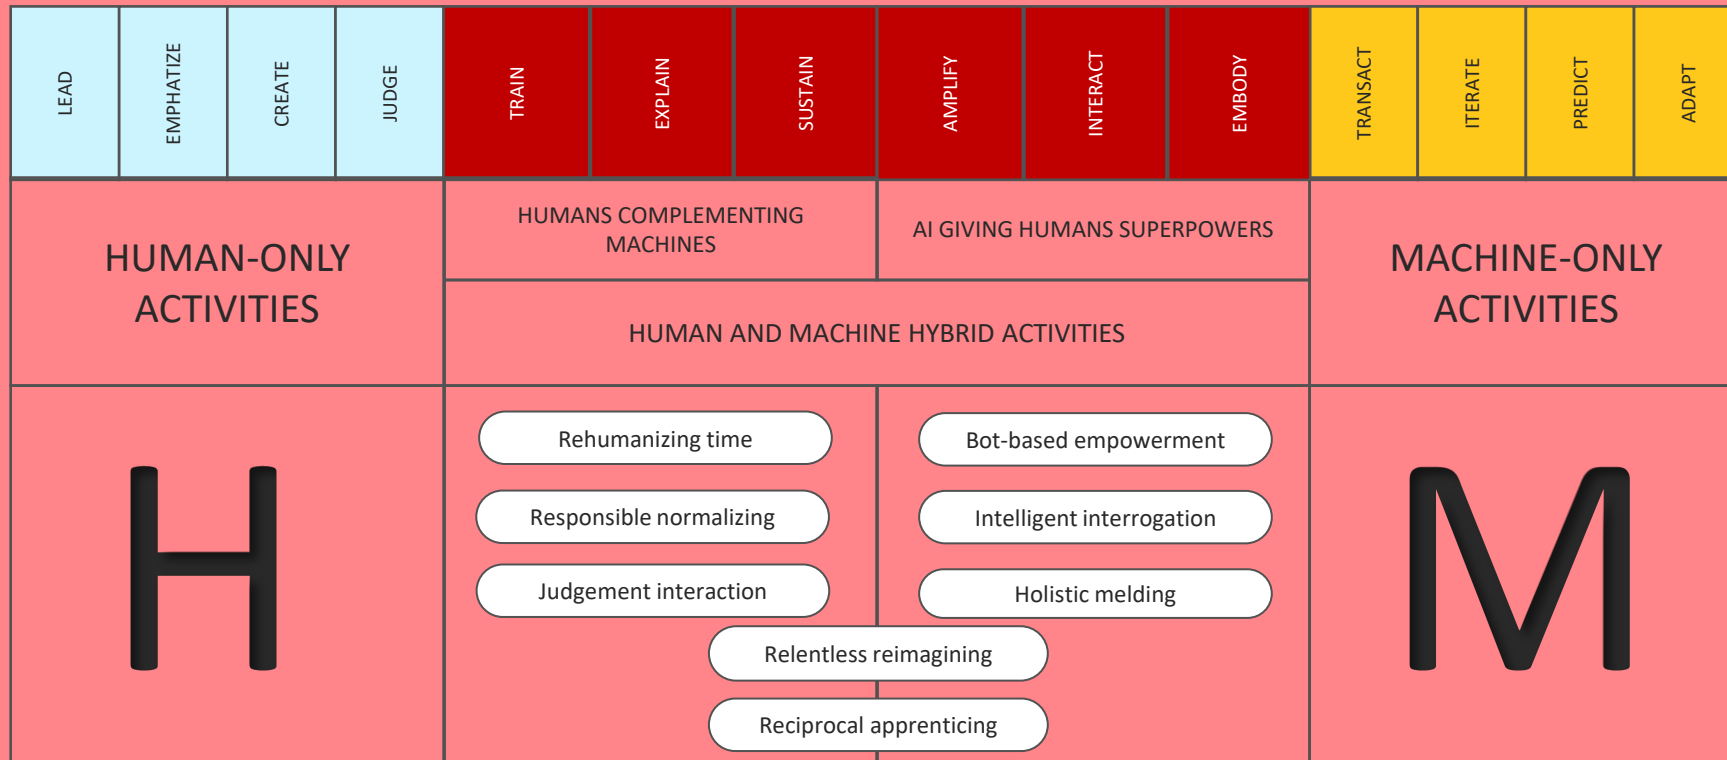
LEAD EMPHATIZE CREATE JUDGE TRAIN EXPLAIN SUSTAIN AMPLIFY INTERACT EMBODY TRANSACT ITERATE PREDICT ADAPT

HUMAN-ONLY ACTIVITIES

HUMANS COMPLEMENTING MACHINES

AI GIVING HUMANS SUPERPOWERS

HUMAN AND MACHINE HYBRID ACTIVITIES

MACHINE-ONLY ACTIVITIES

H

Rehumanizing time

Responsible normalizing

Judgement interaction

Bot-based empowerment

Intelligent interrogation

Holistic melding

Relentless reimagining

Reciprocal apprenticing

M